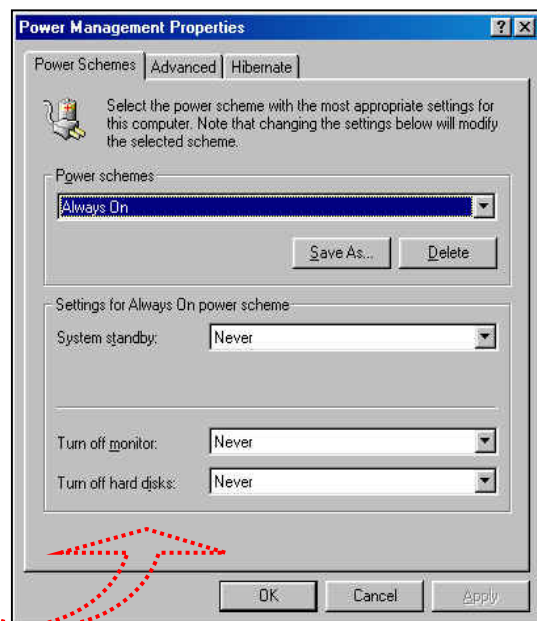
Power Management Properties

?

Power Schemes | Advanced | Hibernate

Select the power scheme with the most appropriate settings for this computer. Note that changing the settings below will modify the selected scheme.

Power schemes

Always On

Save As...

Delete

Settings for Always On power scheme

System standby: Never

Turn off monitor: Never

Turn off hard disks: Never

OK

Cancel

Apply